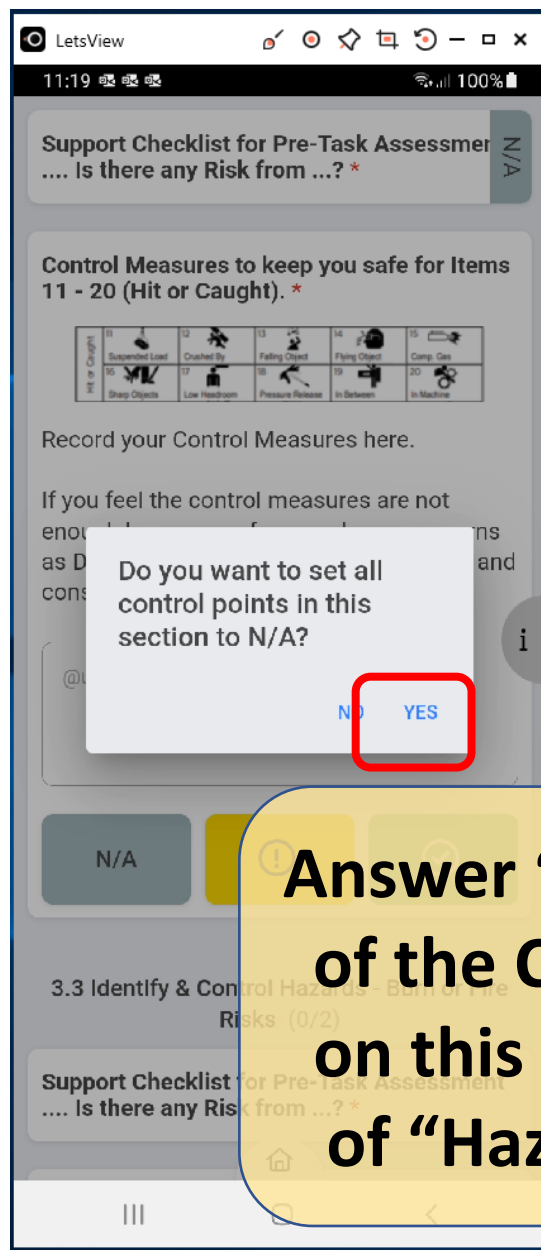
LetsView

11:19

100%

Support Checklist for Pre-Task Assessmen
.... Is there any Risk from ...? *

N/A

Control Measures to keep you safe for Items 11 - 20 (Hit or Caught). *

| Hit or Caught | 11 Suspended Load | 12 Crushed By | 13 Falling Object | 14 Flying Object | 15 Comp. Gas |
|---|---|---|---|---|---|
| | 16 Sharp Objects | 17 Low Headroom | 18 Pressure Release | 19 In Between | 20 In Machine |

Record your Control Measures here.

If you feel the control measures are not enou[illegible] ns as D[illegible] and cons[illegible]

@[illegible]

Do you want to set all control points in this section to N/A?

NO YES

i

N/A

Answer "
of the C
on this
of "Haz

3.3 Identify & Control Hazards - Burn or Fire Risks (0/2)

Support Checklist for Pre-Task Assessment
.... Is there any Risk from ...? *